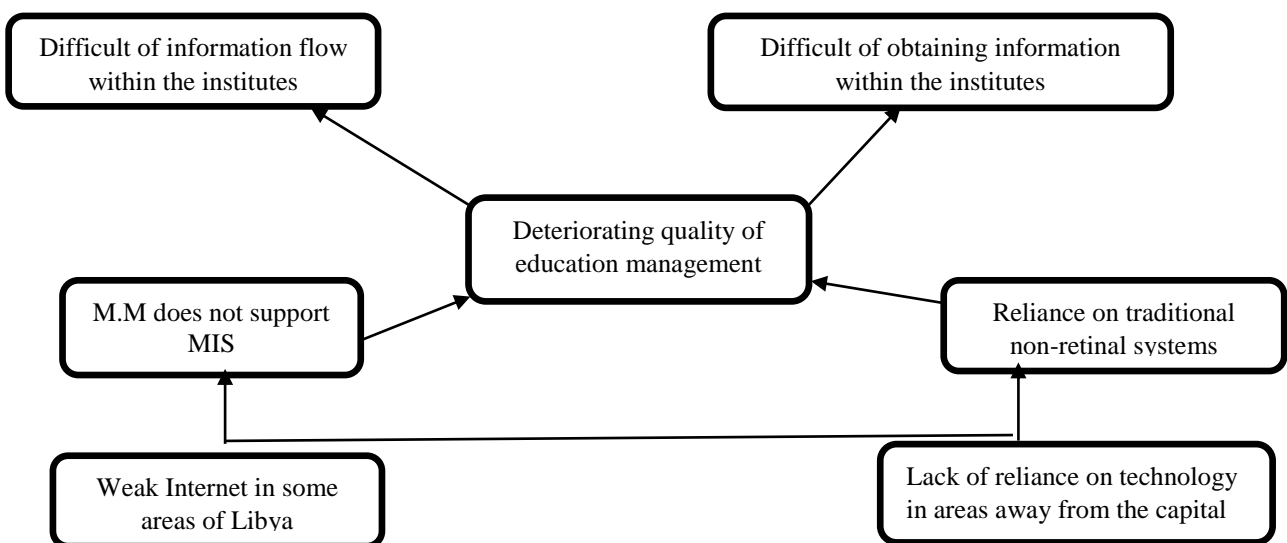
Difficult of information flow within the institutes

Difficult of obtaining information within the institutes

Deteriorating quality of education management

M.M does not support MIS

Reliance on traditional non-retinal systems

Weak Internet in some areas of Libya

Lack of reliance on technology in areas away from the capital